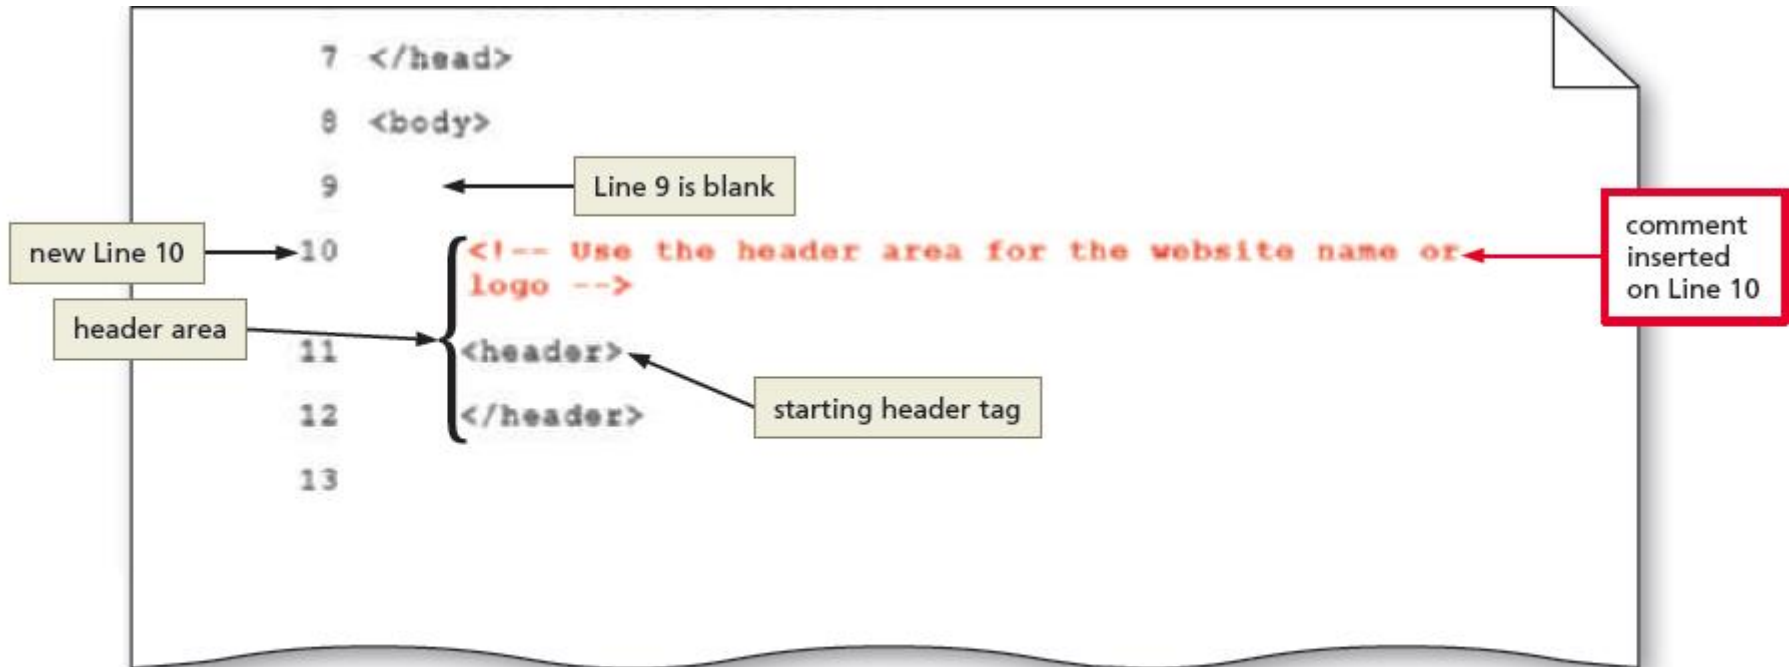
7 </head>

8 <body>

9

Line 9 is blank

new Line 10

10 <!-- Use the header area for the website name or logo -->

comment inserted on Line 10

header area

11 <header>

12 </header>

starting header tag

13